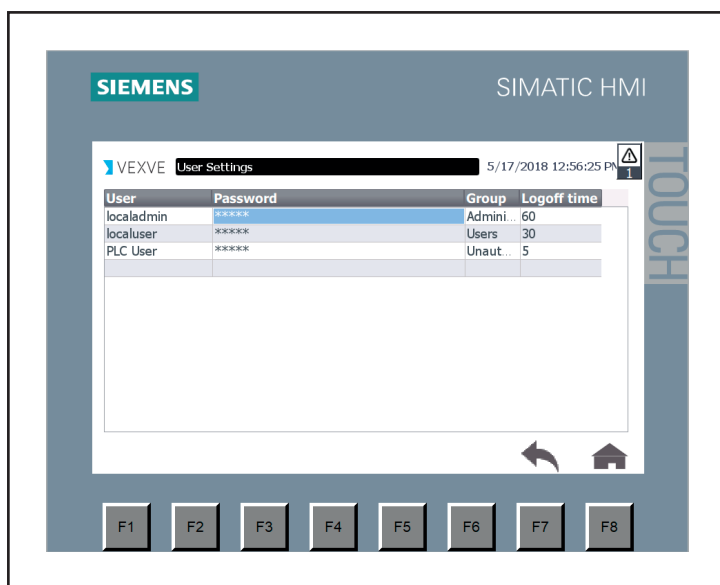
SIEMENS

SIMATIC HMI

VEXVE User Settings 5/17/2018 12:56:25 PM

1

TOUCH

| User | Password | Group | Logoff time |
|---|---|---|---|
| localadmin | ***** | Admini... | 60 |
| localuser | ***** | Users | 30 |
| PLC User | ***** | Unaut... | 5 |
| | | | |

F1 F2 F3 F4 F5 F6 F7 F8